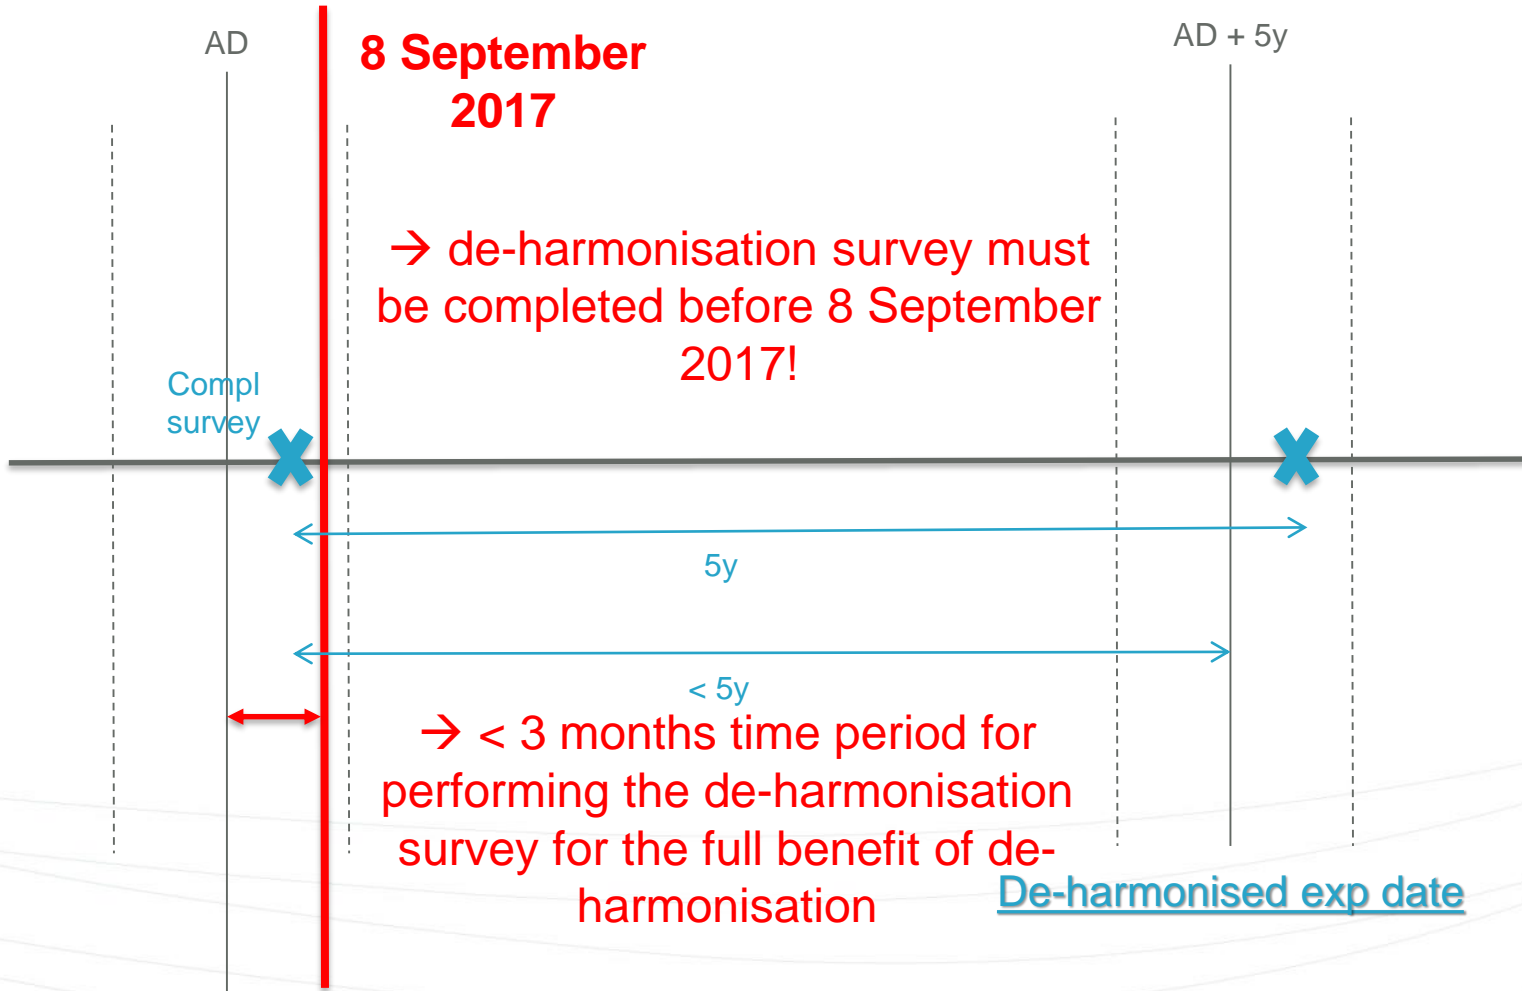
AD

8 September 2017

AD + 5y

→ de-harmonisation survey must be completed before 8 September 2017!

Compl survey

5y

< 5y

→ < 3 months time period for performing the de-harmonisation survey for the full benefit of de-harmonisation

De-harmonised exp date